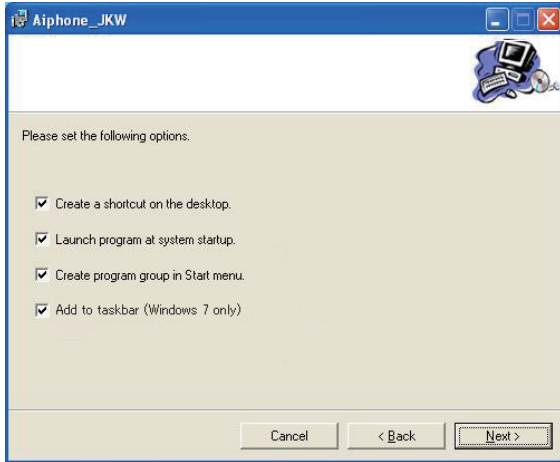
Aiphone_JKW

Please set the following options.

Create a shortcut on the desktop.

Launch program at system startup.

Create program group in Start menu.

Add to taskbar (Windows 7 only)

Cancel

< Back

Next >